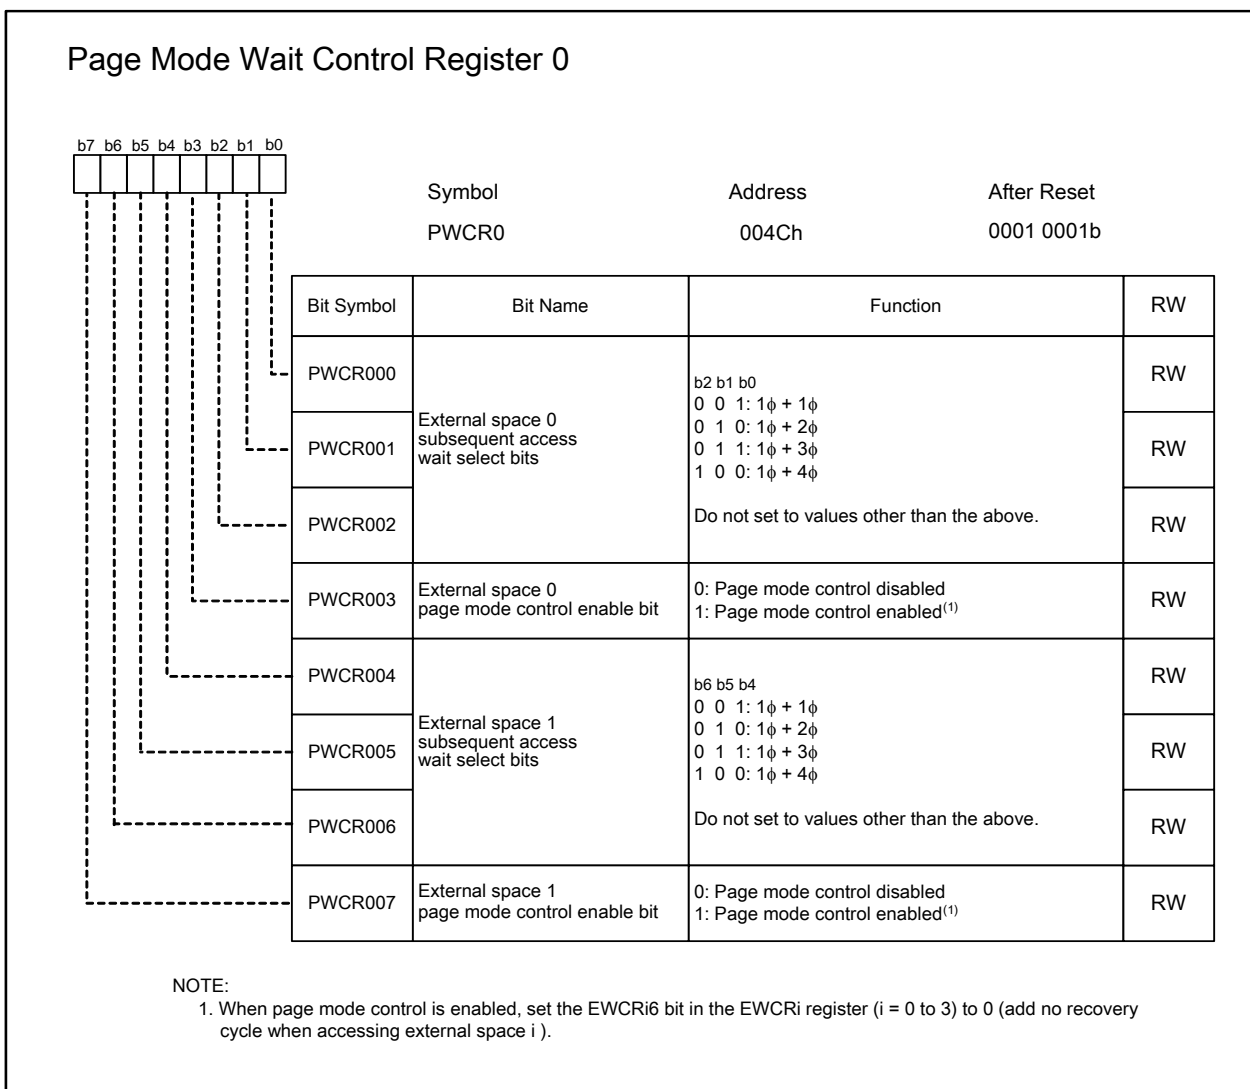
Page Mode Wait Control Register 0

b7 b6 b5 b4 b3 b2 b1 b0

| Symbol | Address | After Reset |
|---|---|---|
| PWCR0 | 004Ch | 0001 0001b |

| Bit Symbol | Bit Name | Function | RW |
|---|---|---|---|
| PWCR000 | External space 0 subsequent access wait select bits | b2 b1 b0<br>0 0 1: $1\phi + 1\phi$<br>0 1 0: $1\phi + 2\phi$<br>0 1 1: $1\phi + 3\phi$<br>1 0 0: $1\phi + 4\phi$<br>Do not set to values other than the above. | RW |
| PWCR001 | | | RW |
| PWCR002 | | | RW |
| PWCR003 | External space 0 page mode control enable bit | 0: Page mode control disabled<br>1: Page mode control enabled$^{(1)}$ | RW |
| PWCR004 | External space 1 subsequent access wait select bits | b6 b5 b4<br>0 0 1: $1\phi + 1\phi$<br>0 1 0: $1\phi + 2\phi$<br>0 1 1: $1\phi + 3\phi$<br>1 0 0: $1\phi + 4\phi$<br>Do not set to values other than the above. | RW |
| PWCR005 | | | RW |
| PWCR006 | | | RW |
| PWCR007 | External space 1 page mode control enable bit | 0: Page mode control disabled<br>1: Page mode control enabled$^{(1)}$ | RW |

NOTE:
1. When page mode control is enabled, set the EWCRi6 bit in the EWCRi register (i = 0 to 3) to 0 (add no recovery cycle when accessing external space i ).